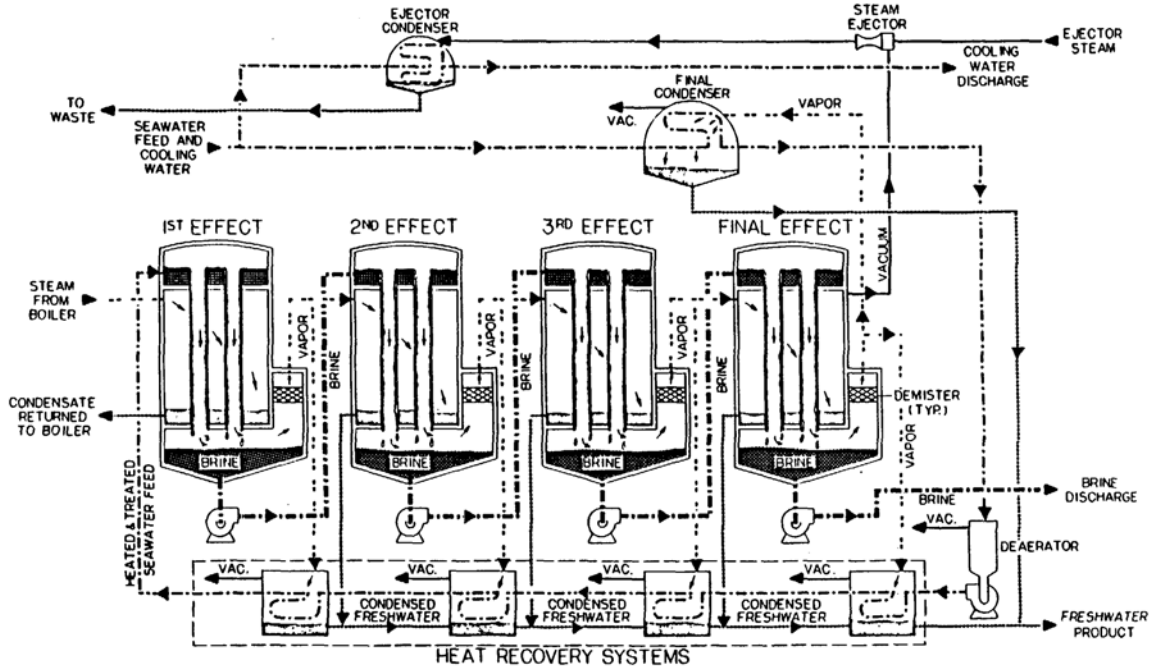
EJECTOR CONDENSER

STEAM EJECTOR

EJECTOR STEAM

COOLING WATER DISCHARGE

TO WASTE

SEAWATER FEED AND COOLING WATER

FINAL CONDENSER

VAC.

VAPOR

1ST EFFECT

2ND EFFECT

3RD EFFECT

FINAL EFFECT

STEAM FROM BOILER

CONDENSATE RETURNED TO BOILER

VAPOR

BRINE

VAPOR

BRINE

VAPOR

BRINE

VACUUM

DEMISTER (TYP.)

VAPOR

BRINE

BRINE

BRINE

BRINE

HEATED & TREATED SEAWATER FEED

BRINE

BRINE DISCHARGE

VAC.

DEAERATOR

VAC.

VAC.

VAC.

VAC.

CONDENSED FRESHWATER

CONDENSED FRESHWATER

CONDENSED FRESHWATER

FRESHWATER PRODUCT

HEAT RECOVERY SYSTEMS